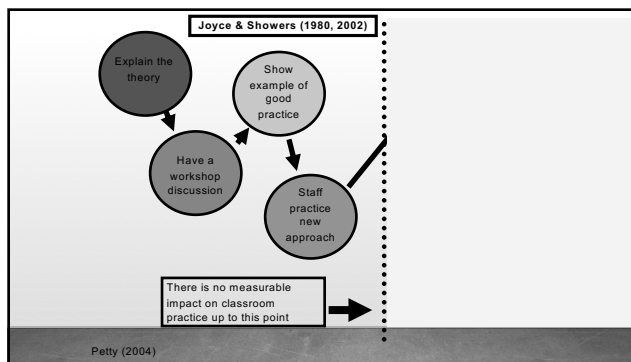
Joyce & Showers (1980, 2002)

Explain the theory

Have a workshop discussion

Show example of good practice

Staff practice new approach

There is no measurable impact on classroom practice up to this point

Petty (2004)